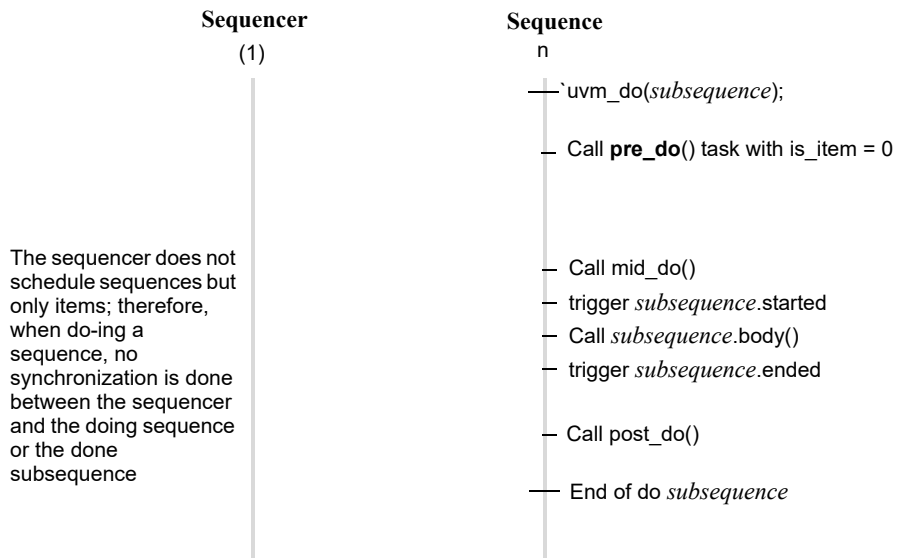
Sequencer
(1)

Sequence
n

`uvm_do(*subsequence*);

Call **pre_do**() task with is_item = 0

The sequencer does not schedule sequences but only items; therefore, when do-ing a sequence, no synchronization is done between the sequencer and the doing sequence or the done subsequence

Call mid_do()

trigger *subsequence*.started

Call *subsequence*.body()

trigger *subsequence*.ended

Call post_do()

End of do *subsequence*